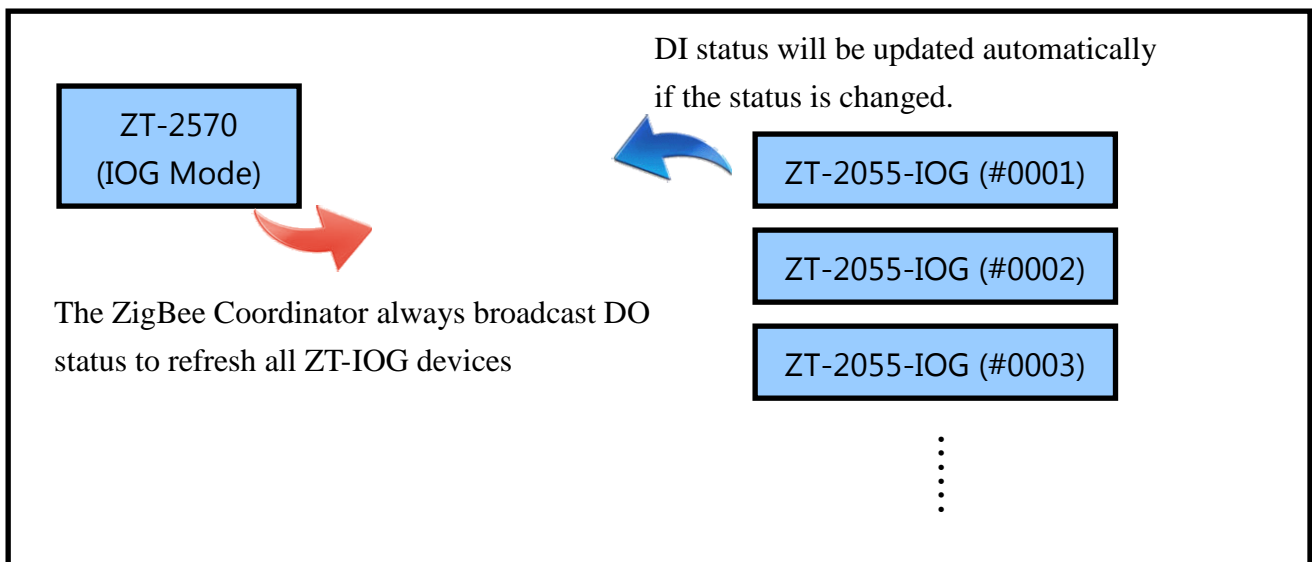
ZT-2570
(IOG Mode)

DI status will be updated automatically if the status is changed.

ZT-2055-IOG (#0001)

ZT-2055-IOG (#0002)

The ZigBee Coordinator always broadcast DO status to refresh all ZT-IOG devices

ZT-2055-IOG (#0003)